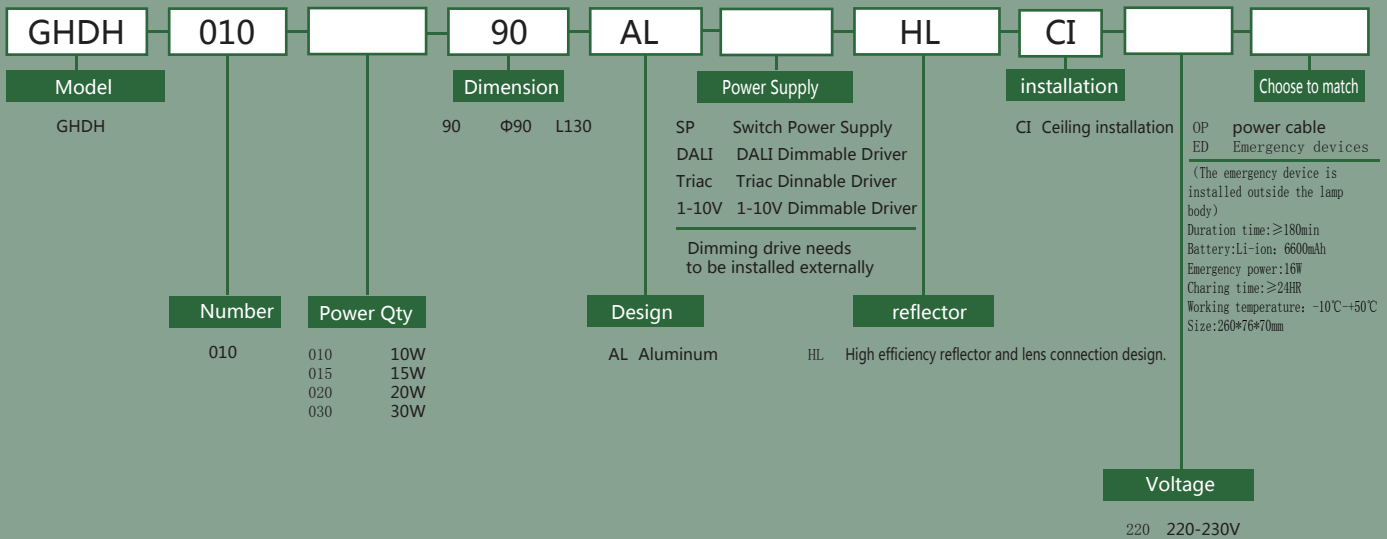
GHDH 010 90 AL HL CI

Model

GHDH

Dimension

90 Φ90 L130

Power Supply

SP Switch Power Supply
DALI DALI Dimmable Driver
Triac Triac Dinnable Driver
1-10V 1-10V Dimmable Driver

Dimming drive needs to be installed externally

installation

CI Ceiling installation

Choose to match

OP power cable
ED Emergency devices

(The emergency device is installed outside the lamp body)
Duration time:≥180min
Battery:Li-ion: 6600mAh
Emergency power:16W
Charing time:≥24HR
Working temperature: -10℃-+50℃
Size:260*76*70mm

Number

010

Power Qty

| 010 | 10W |
|---|---|
| 015 | 15W |
| 020 | 20W |
| 030 | 30W |

Design

AL Aluminum

reflector

HL High efficiency reflector and lens connection design.

Voltage

220 220-230V